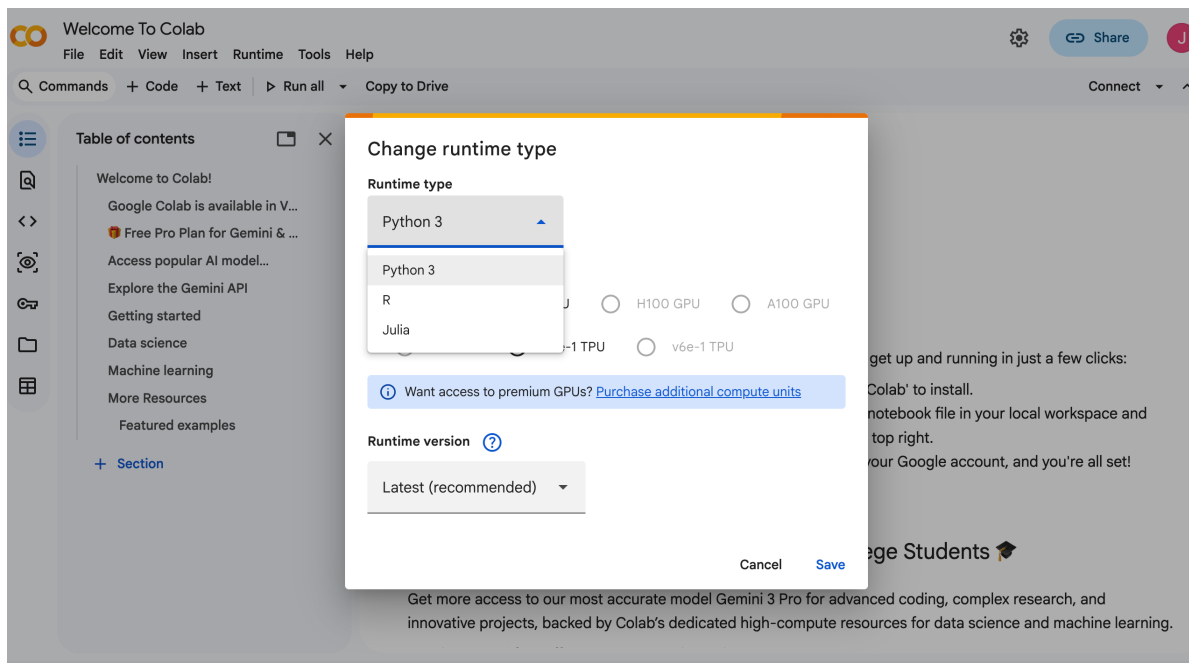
CO Welcome To Colab
File Edit View Insert Runtime Tools Help
Share J
Commands + Code + Text Run all Copy to Drive
Connect

Table of contents
Welcome to Colab!
Google Colab is available in V...
🎁 Free Pro Plan for Gemini & ...
Access popular AI model...
Explore the Gemini API
Getting started
Data science
Machine learning
More Resources
Featured examples
+ Section

Change runtime type
Runtime type
Python 3
Python 3
R
Julia
U H100 GPU A100 GPU
e-1 TPU v6e-1 TPU
Want access to premium GPUs? Purchase additional compute units
Runtime version
Latest (recommended)
Cancel Save

get up and running in just a few clicks:
Colab' to install.
notebook file in your local workspace and
top right.
your Google account, and you're all set!
ege Students 🎓
Get more access to our most accurate model Gemini 3 Pro for advanced coding, complex research, and innovative projects, backed by Colab's dedicated high-compute resources for data science and machine learning.